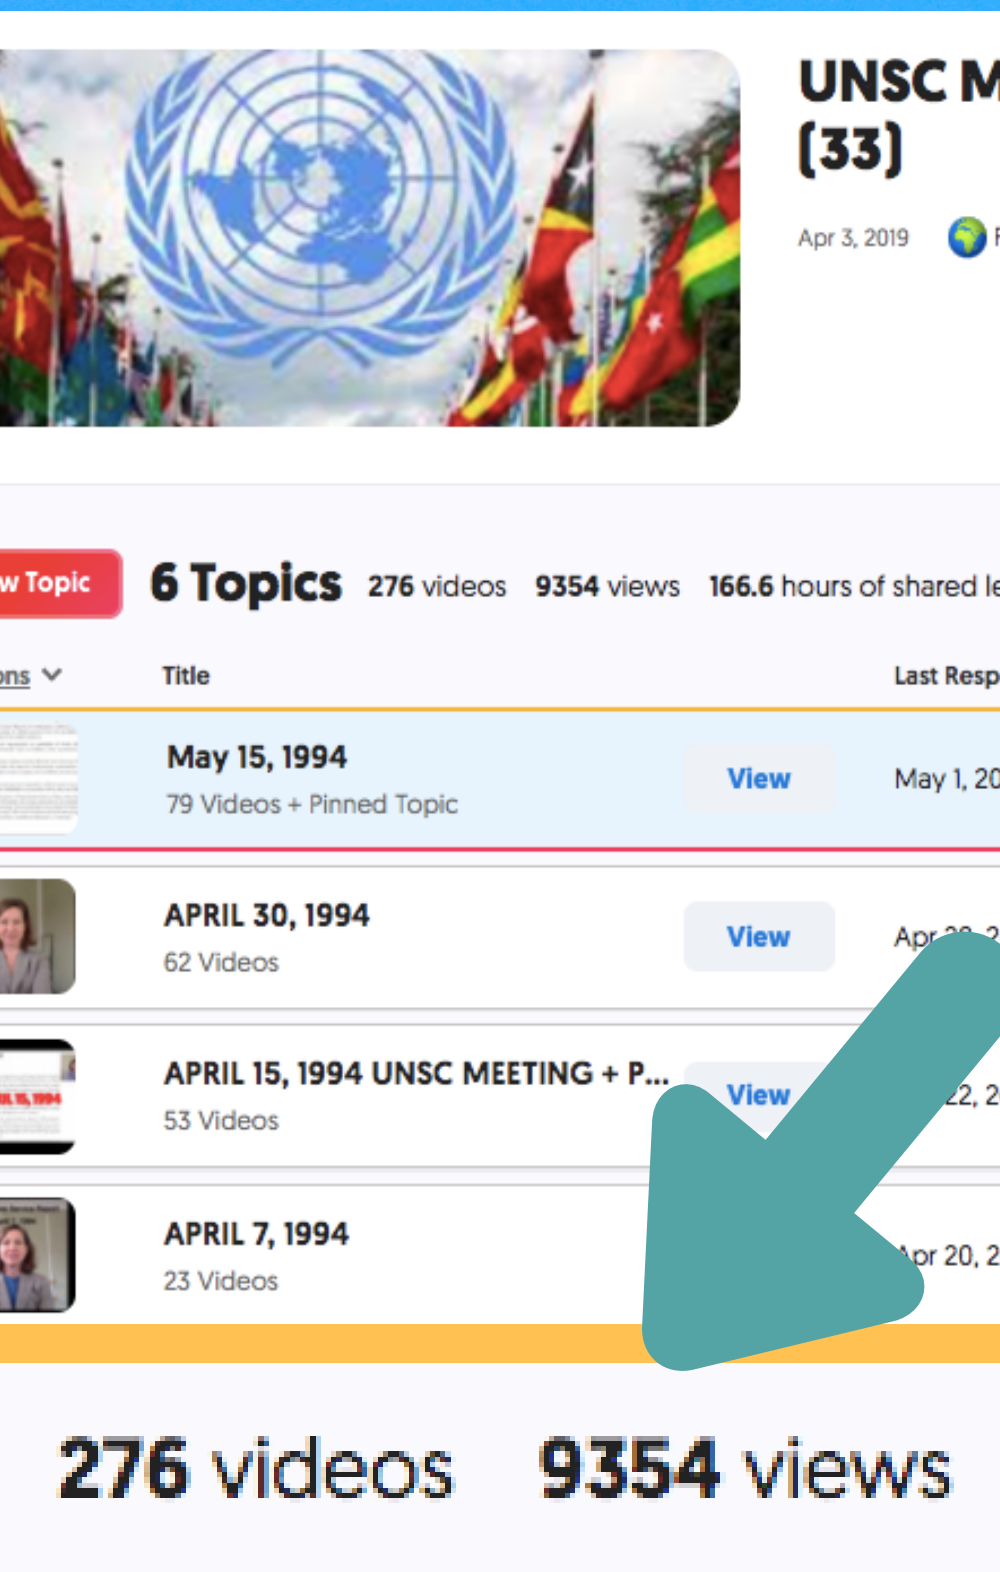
UNSC M
(33)

Apr 3, 2019

w Topic

6 Topics 276 videos 9354 views 166.6 hours of shared le

ons Title Last Resp

May 15, 1994
79 Videos + Pinned Topic
View
May 1, 20

APRIL 30, 1994
62 Videos
View
Apr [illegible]

APRIL 15, 1994 UNSC MEETING + P...
53 Videos
View
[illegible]22, 2

APRIL 7, 1994
23 Videos
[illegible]pr 20, 2

276 videos 9354 views